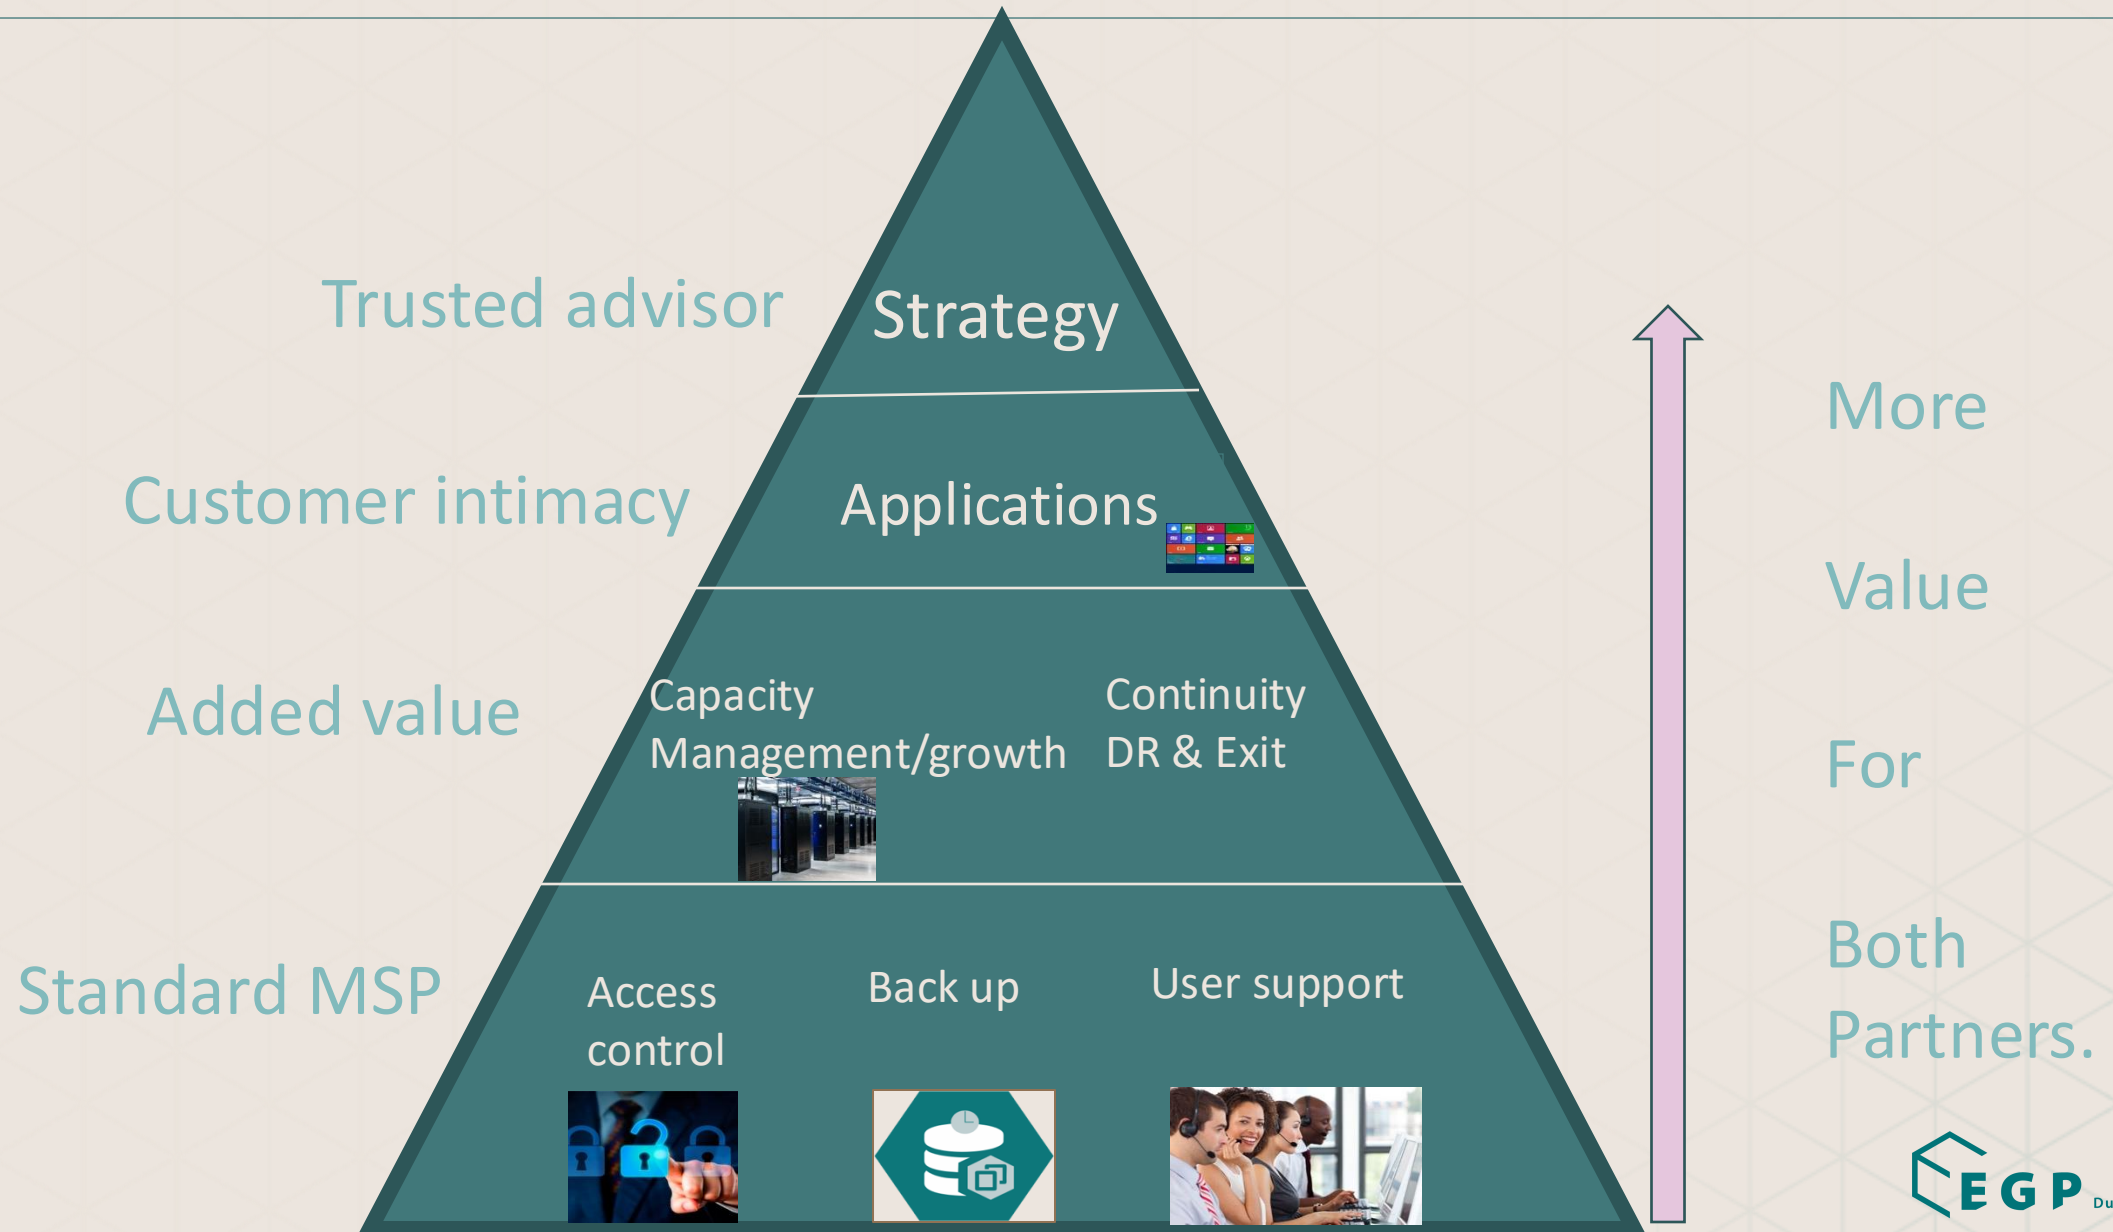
Trusted advisor

Strategy

Customer intimacy

Applications

Added value

Capacity Management/growth

Continuity DR & Exit

Standard MSP

Access control

Back up

User support

More

Value

For

Both Partners.

EGP